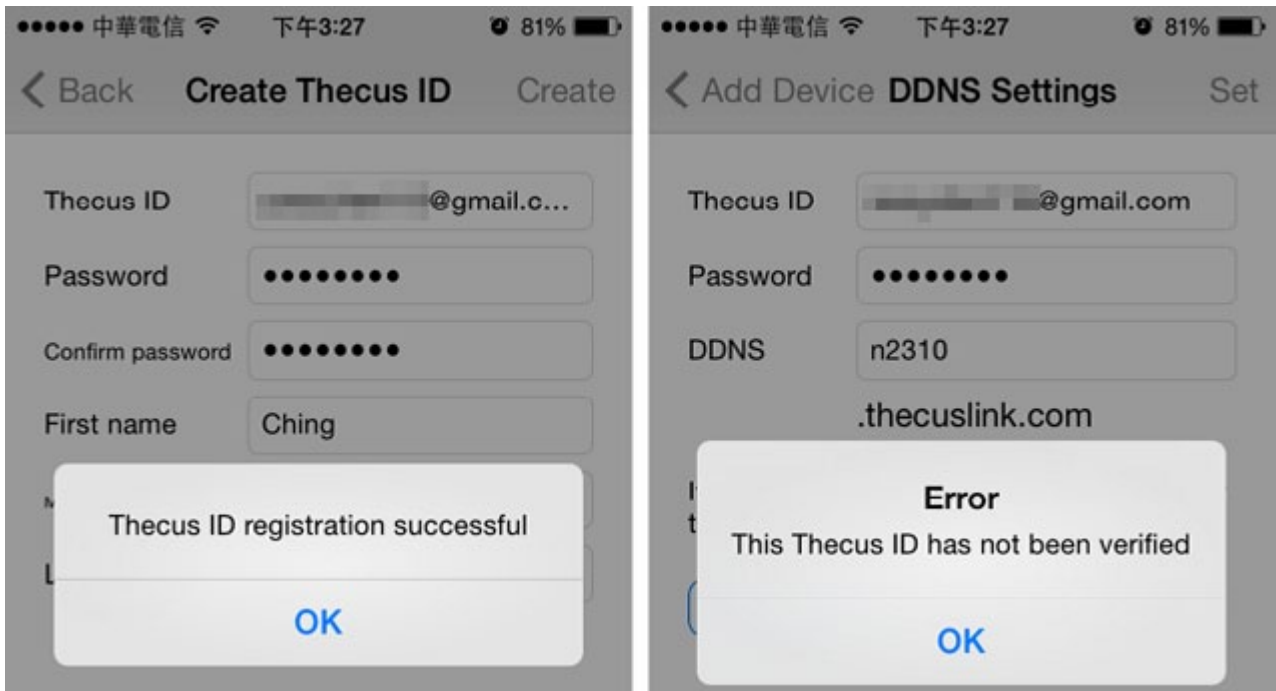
●●●●● 中華電信 下午3:27 81%

< Back Create Thecus ID Create

Thecus ID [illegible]@gmail.c...

Password ●●●●●●●●

Confirm password ●●●●●●●●

First name Ching

Thecus ID registration successful

OK

●●●●● 中華電信 下午3:27 81%

< Add Device DDNS Settings Set

Thecus ID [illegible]@gmail.com

Password ●●●●●●●●

DDNS n2310

.thecuslink.com

Error

This Thecus ID has not been verified

OK